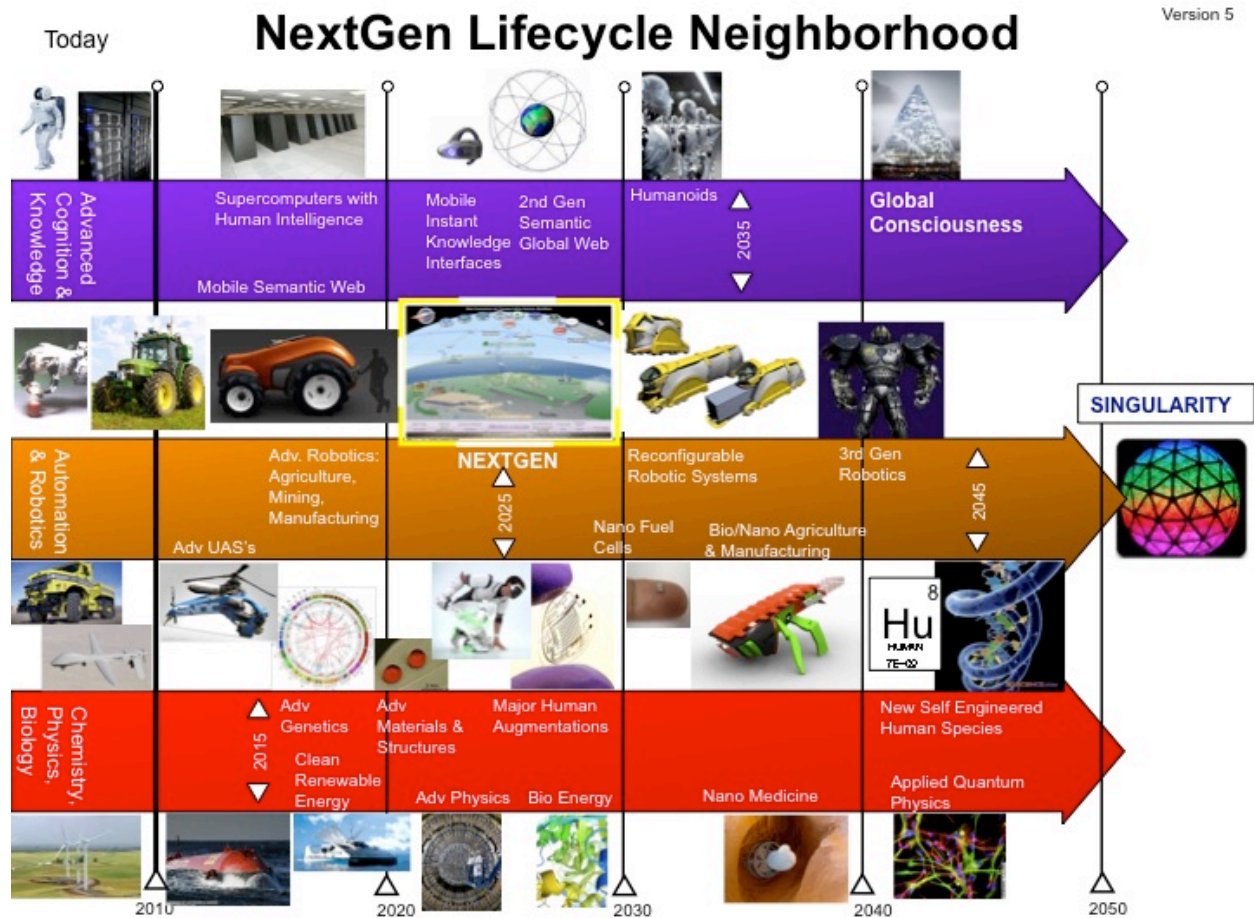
Today

NextGen Lifecycle Neighborhood

Version 5

Advanced Cognition & Knowledge

Supercomputers with Human Intelligence

Mobile Semantic Web

Mobile Instant Knowledge Interfaces

2nd Gen Semantic Global Web

Humanoids

2035

Global Consciousness

SINGULARITY

Automation & Robotics

Adv. Robotics: Agriculture, Mining, Manufacturing

Adv UAS's

NEXTGEN

2025

Reconfigurable Robotic Systems

Nano Fuel Cells

Bio/Nano Agriculture & Manufacturing

3rd Gen Robotics

2045

8
Hu
HUMAN
7E-02

Chemistry, Physics, Biology

2015

Adv Genetics

Clean Renewable Energy

Adv Materials & Structures

Adv Physics

Major Human Augmentations

Bio Energy

Nano Medicine

New Self Engineered Human Species

Applied Quantum Physics

2010

2020

2030

2040

2050